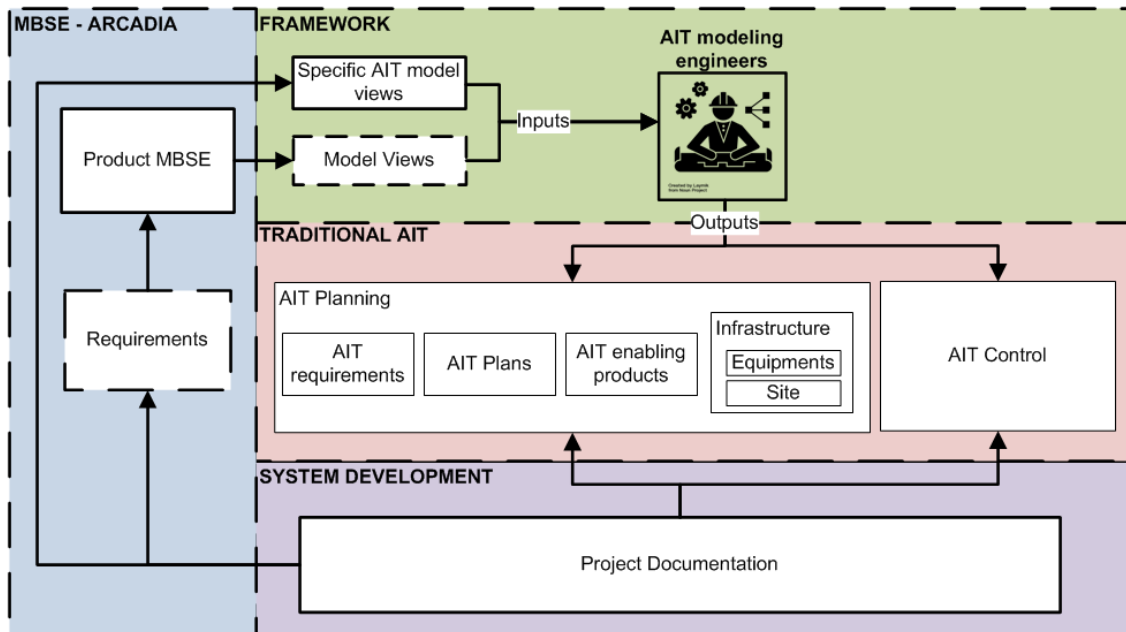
MBSE - ARCADIA

FRAMEWORK

Specific AIT model views

Product MBSE

Model Views

Inputs

AIT modeling engineers

Created by Luymik from Noun Project

Outputs

TRADITIONAL AIT

Requirements

AIT Planning

AIT requirements

AIT Plans

AIT enabling products

Infrastructure

Equipments

Site

AIT Control

SYSTEM DEVELOPMENT

Project Documentation